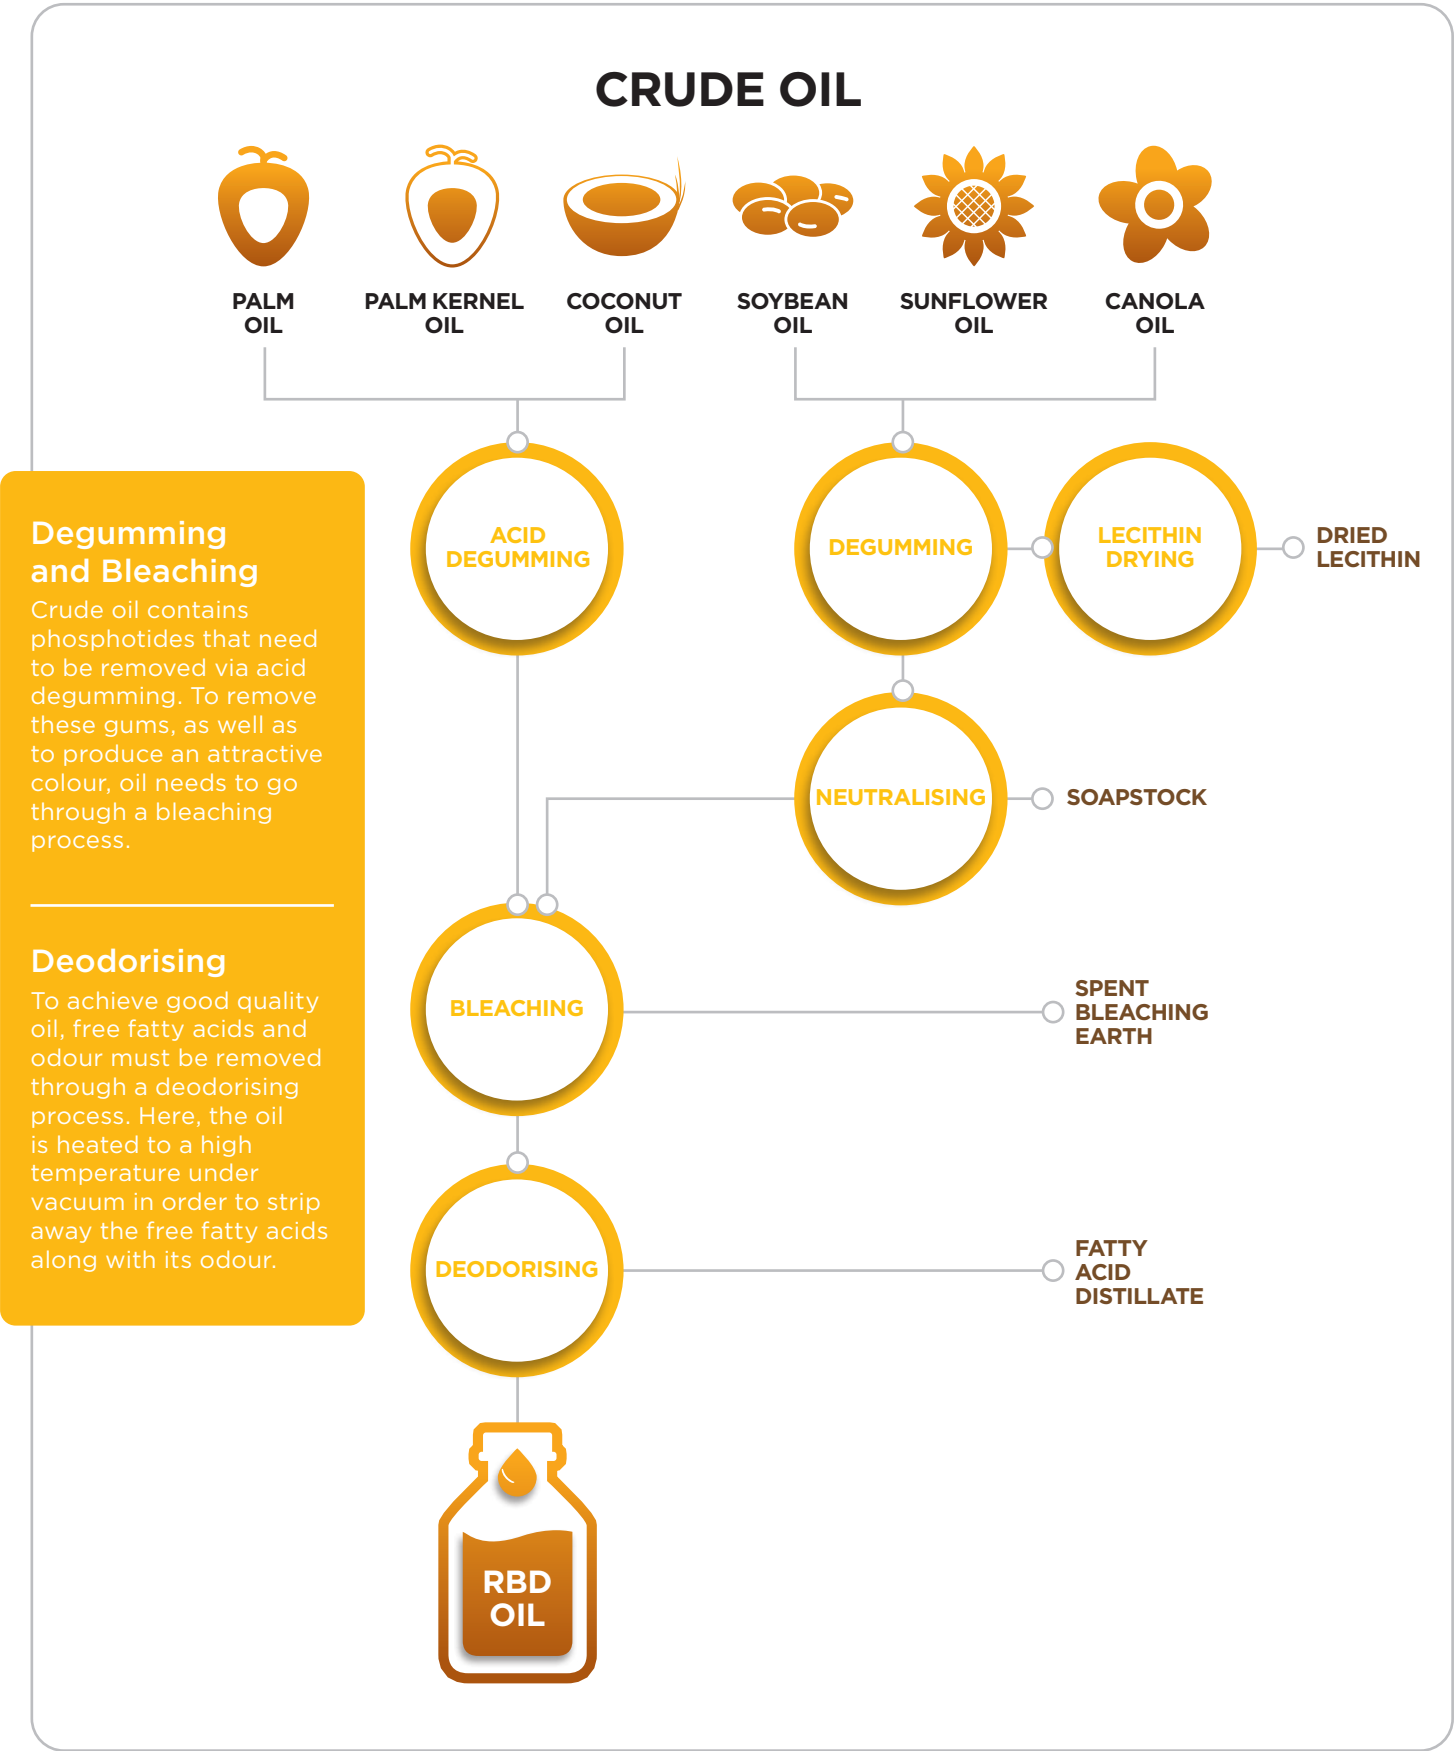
CRUDE OIL

PALM OIL

PALM KERNEL OIL

COCONUT OIL

SOYBEAN OIL

SUNFLOWER OIL

CANOLA OIL

Degumming and Bleaching

Crude oil contains phosphotides that need to be removed via acid degumming. To remove these gums, as well as to produce an attractive colour, oil needs to go through a bleaching process.

Deodorising

To achieve good quality oil, free fatty acids and odour must be removed through a deodorising process. Here, the oil is heated to a high temperature under vacuum in order to strip away the free fatty acids along with its odour.

ACID DEGUMMING

DEGUMMING

LECITHIN DRYING

DRIED LECITHIN

NEUTRALISING

SOAPSTOCK

BLEACHING

SPENT BLEACHING EARTH

DEODORISING

FATTY ACID DISTILLATE

RBD OIL